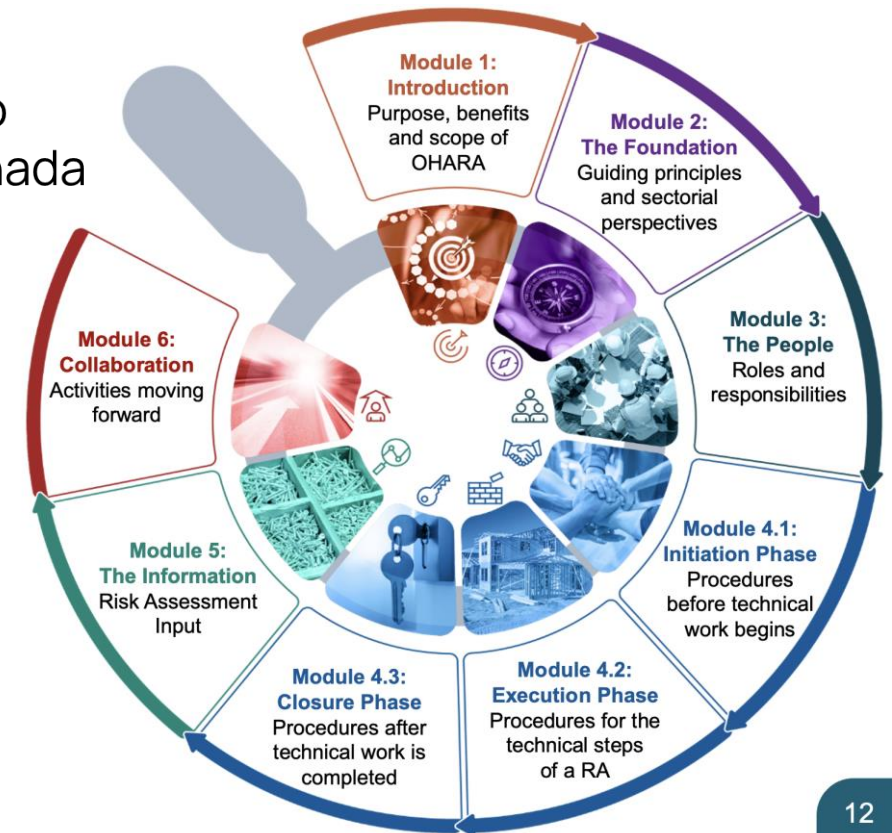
o
ada

Module 1:
Introduction
Purpose, benefits and scope of OHARA

Module 2:
The Foundation
Guiding principles and sectorial perspectives

Module 3:
The People
Roles and responsibilities

Module 4.1:
Initiation Phase
Procedures before technical work begins

Module 4.2:
Execution Phase
Procedures for the technical steps of a RA

Module 4.3:
Closure Phase
Procedures after technical work is completed

Module 5:
The Information
Risk Assessment Input

Module 6:
Collaboration
Activities moving forward

12